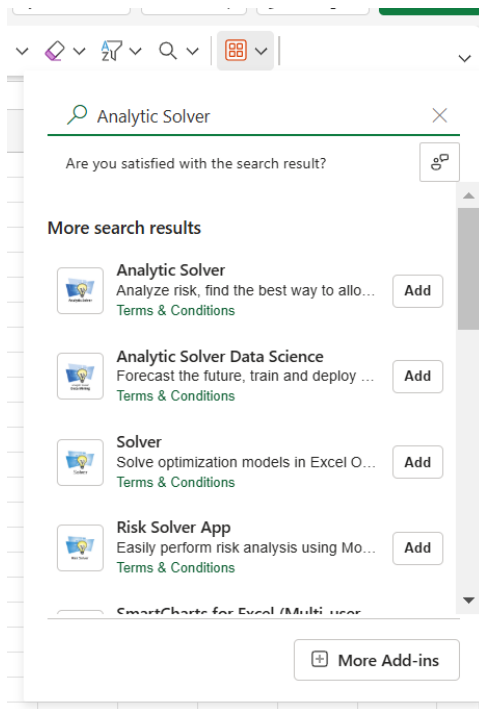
Analytic Solver

Are you satisfied with the search result?

More search results

Analytic Solver
Analyze risk, find the best way to allo...
Terms & Conditions
Add

Analytic Solver Data Science
Forecast the future, train and deploy ...
Terms & Conditions
Add

Solver
Solve optimization models in Excel O...
Terms & Conditions
Add

Risk Solver App
Easily perform risk analysis using Mo...
Terms & Conditions
Add

SmartCharts for Excel (Multi-user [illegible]

More Add-ins